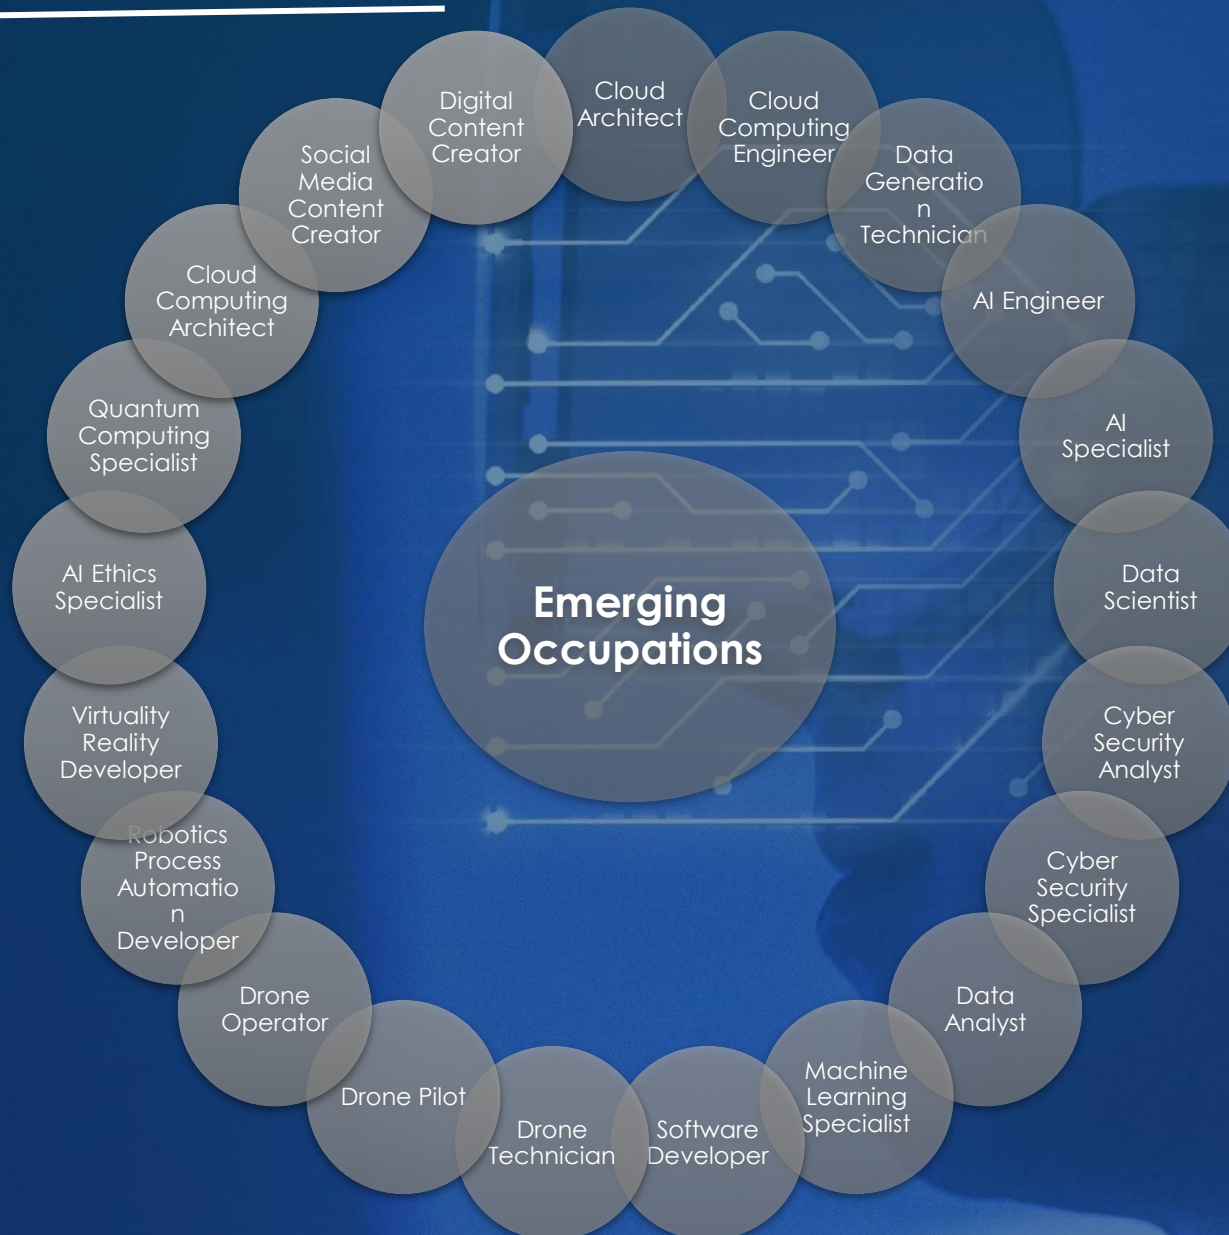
Emerging Occupations

Cloud Architect

Cloud Computing Engineer

Data Generatio n Technician

AI Engineer

AI Specialist

Data Scientist

Cyber Security Analyst

Cyber Security Specialist

Data Analyst

Machine Learning Specialist

Software Developer

Drone Technician

Drone Pilot

Drone Operator

Robotics Process Automatio n Developer

Virtuality Reality Developer

AI Ethics Specialist

Quantum Computing Specialist

Cloud Computing Architect

Social Media Content Creator

Digital Content Creator